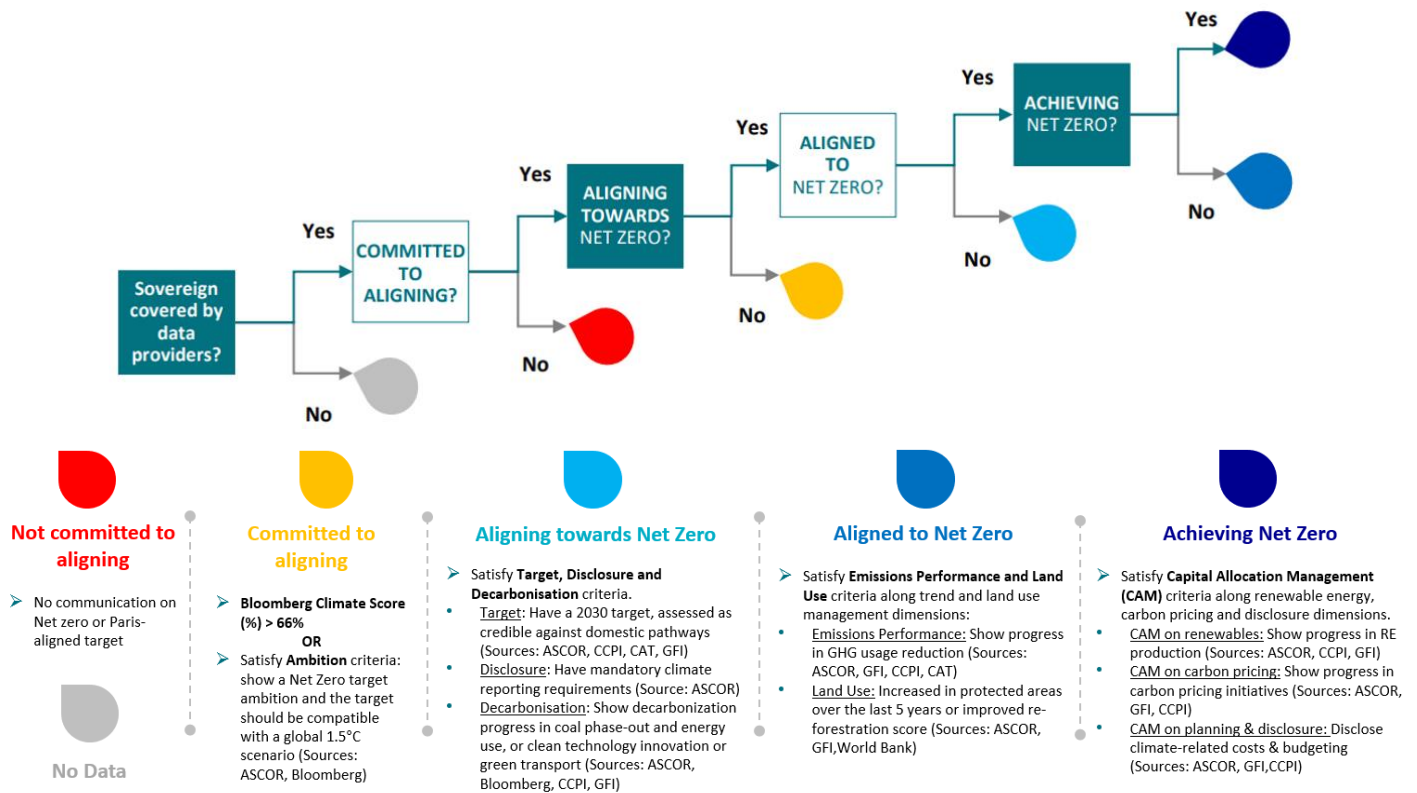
Sovereign covered by data providers?

Yes

No

COMMITTED TO ALIGNING?

Yes

No

ALIGNING TOWARDS NET ZERO?

Yes

No

ALIGNED TO NET ZERO?

Yes

No

ACHIEVING NET ZERO?

Yes

No

Not committed to aligning

➢ No communication on Net zero or Paris-aligned target

No Data

Committed to aligning

➢ Bloomberg Climate Score (%) > 66%

OR

➢ Satisfy Ambition criteria: show a Net Zero target ambition and the target should be compatible with a global 1.5°C scenario (Sources: ASCOR, Bloomberg)

Aligning towards Net Zero

➢ Satisfy Target, Disclosure and Decarbonisation criteria.

• Target: Have a 2030 target, assessed as credible against domestic pathways (Sources: ASCOR, CCPI, CAT, GFI)

• Disclosure: Have mandatory climate reporting requirements (Source: ASCOR)

• Decarbonisation: Show decarbonization progress in coal phase-out and energy use, or clean technology innovation or green transport (Sources: ASCOR, Bloomberg, CCPI, GFI)

Aligned to Net Zero

➢ Satisfy Emissions Performance and Land Use criteria along trend and land use management dimensions:

• Emissions Performance: Show progress in GHG usage reduction (Sources: ASCOR, GFI, CCPI, CAT)

• Land Use: Increased in protected areas over the last 5 years or improved re-forestration score (Sources: ASCOR, GFI,World Bank)

Achieving Net Zero

➢ Satisfy Capital Allocation Management (CAM) criteria along renewable energy, carbon pricing and disclosure dimensions.

• CAM on renewables: Show progress in RE production (Sources: ASCOR, CCPI, GFI)

• CAM on carbon pricing: Show progress in carbon pricing initiatives (Sources: ASCOR, GFI, CCPI)

• CAM on planning & disclosure: Disclose climate-related costs & budgeting (Sources: ASCOR, GFI,CCPI)